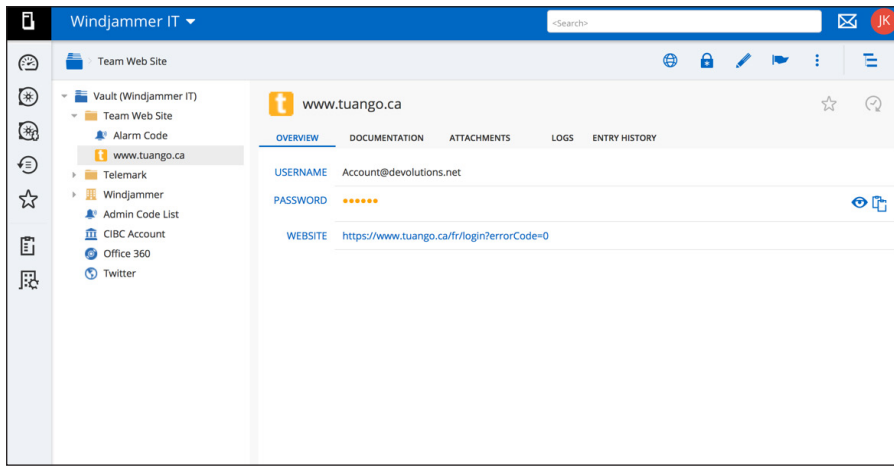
Windjammer IT

<Search>

JK

Team Web Site

Vault (Windjammer IT)
Team Web Site
Alarm Code
www.tuango.ca
Telemark
Windjammer
Admin Code List
CIBC Account
Office 360
Twitter

t

www.tuango.ca

OVERVIEW
DOCUMENTATION
ATTACHMENTS
LOGS
ENTRY HISTORY

USERNAME Account@devolutions.net

PASSWORD ••••••

WEBSITE https://www.tuango.ca/fr/login?errorCode=0